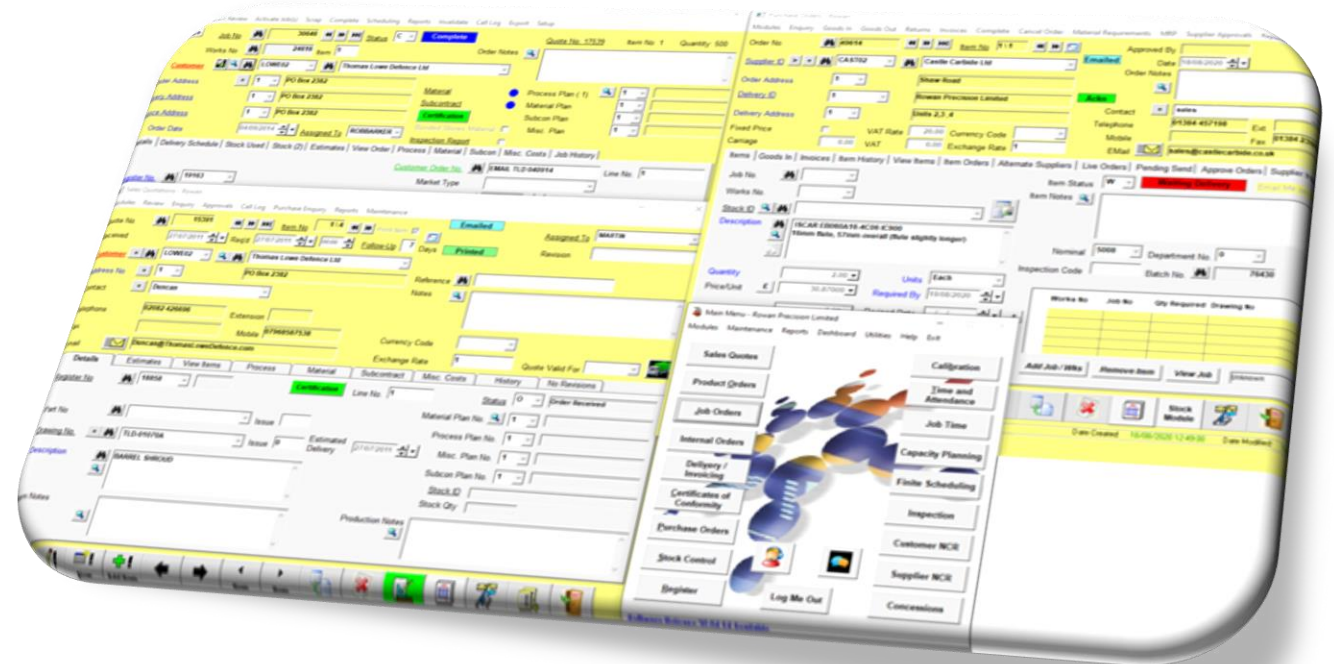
Job No 30646 Status C Complete
Works No 24655 Item 5
Quote No. 17576 Item No. 1 Quantity 500
Order Notes
Customer LOWE02 Thomas Lowe Defence Ltd
Order Address 1 PO Box 2382
Delivery Address 1 PO Box 2382
Invoice Address 1 PO Box 2382
Order Date 04/06/2014 Assigned To ROBBARKER
Material
Subcontract
Certification
Process Plan
Material Plan
Subcon Plan
Misc. Plan
Inspection Report
Delivery Schedule | Stock Used | Stock (2) | Estimates | View Order | Process | Material | Subcon | Misc. Costs | Job History
Customer Order No. EMAIL TLD 040614 Line No. 1
Register No 10163
Market Type
Sales Quotations - Rowan
Modules Review Enquiry Approvals Call Log Purchase Enquiry Reports Maintenance
Quote No 15301 Item No 1 Emailed
Received 27/07/2016 Req'd 27/07/2016 Follow Up 7 Days Printed
Assigned To MARTIN
Customer LOWE02 Thomas Lowe Defence Ltd
Revision
Address No 1 PO Box 2382
Contact Duncan
Reference
Notes
Telephone 02082 426656 Extension
Mobile 07968587538
Email Duncan@ThomasLoweDefence.com
Currency Code
Exchange Rate 1
Quote Valid For
Details | Estimates | View Items | Process | Material | Subcontract | Misc. Costs | History | No Revisions
Register No 10858
Certification Line No. 1
Status O Order Received
Part No
Issue
Material Plan No. 1
Drawing No. TLD-01070A Issue B Estimated Delivery 27/07/2016
Process Plan No. 1
Misc. Plan No. 1
Description BARREL SHROUD
Subcon Plan No. 1
Stock ID
Stock Qty
Item Notes
Production Notes
Purchase Orders - Rowan
Modules Enquiry Goods In Goods Out Returns Invoices Complete Cancel Order Material Requirements MRP Supplier Approvals
Order No 30654 Item No 1 / 1
Approved By
Supplier ID CAS702 Castle Carbide Ltd Emailed
Date 18/08/2020
Order Notes
Order Address 1 Shaw Road
Delivery ID 1 Rowan Precision Limited Active
Delivery Address 1 Units 2,3 ,4
Contact sales
Telephone 01384 457198 Ext.
Mobile Fax 01384
EMail sales@castlecarbide.co.uk
Fixed Price VAT Rate 20.00 Currency Code
Carriage 0.00 VAT 0.00 Exchange Rate 1
Items | Goods In | Invoices | Item History | View Items | Item Orders | Alternate Suppliers | Live Orders | Pending Send | Approve Orders
Job No.
Item Status W Waiting Delivery
Works No
Item Notes
Stock ID
Description ISCAR EB060A15-4C06 IC908 15mm flute, 57mm overall (flute slightly longer)
Nominal 5000 Department No 0
Inspection Code Batch No. 76430
Quantity 2.00 Units Each
Price/Unit £ 30.87000 Required By 19/08/2020
Works No Job No Qty Required Drawing No
Add Job / Wks Remove Item View Job Unknown
Stock Module
Date Created 18/08/2020 12:49:56 Date Modified
Main Menu - Rowan Precision Limited
Modules Maintenance Reports Dashboard Utilities Help Exit
Sales Quotes
Product Orders
Job Orders
Internal Orders
Delivery / Invoicing
Certificates of Conformity
Purchase Orders
Stock Control
Register
Log Me Out
Calibration
Time and Attendance
Job Time
Capacity Planning
Finite Scheduling
Inspection
Customer NCR
Supplier NCR
Concessions